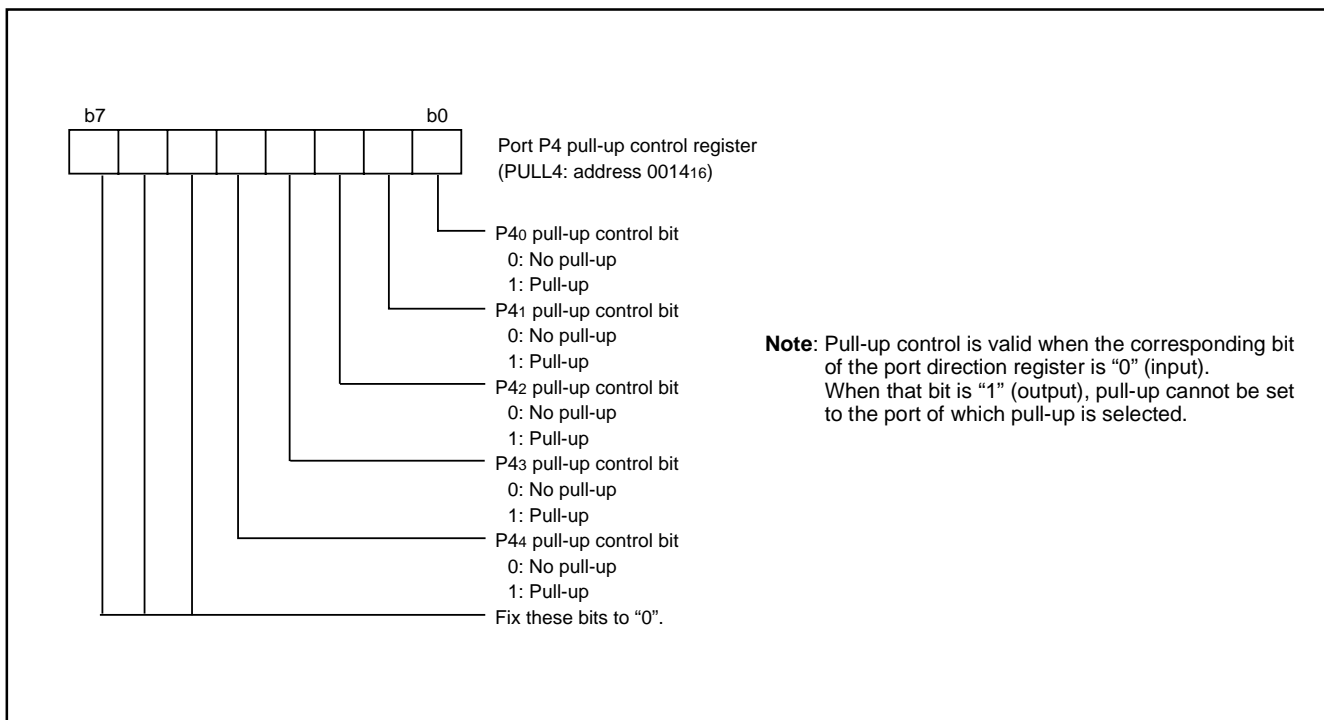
b7

b0

Port P4 pull-up control register
(PULL4: address $0014_{16}$)

$P4_0$ pull-up control bit
0: No pull-up
1: Pull-up

$P4_1$ pull-up control bit
0: No pull-up
1: Pull-up

$P4_2$ pull-up control bit
0: No pull-up
1: Pull-up

$P4_3$ pull-up control bit
0: No pull-up
1: Pull-up

$P4_4$ pull-up control bit
0: No pull-up
1: Pull-up

Fix these bits to “0”.

**Note**: Pull-up control is valid when the corresponding bit of the port direction register is “0” (input).
When that bit is “1” (output), pull-up cannot be set to the port of which pull-up is selected.